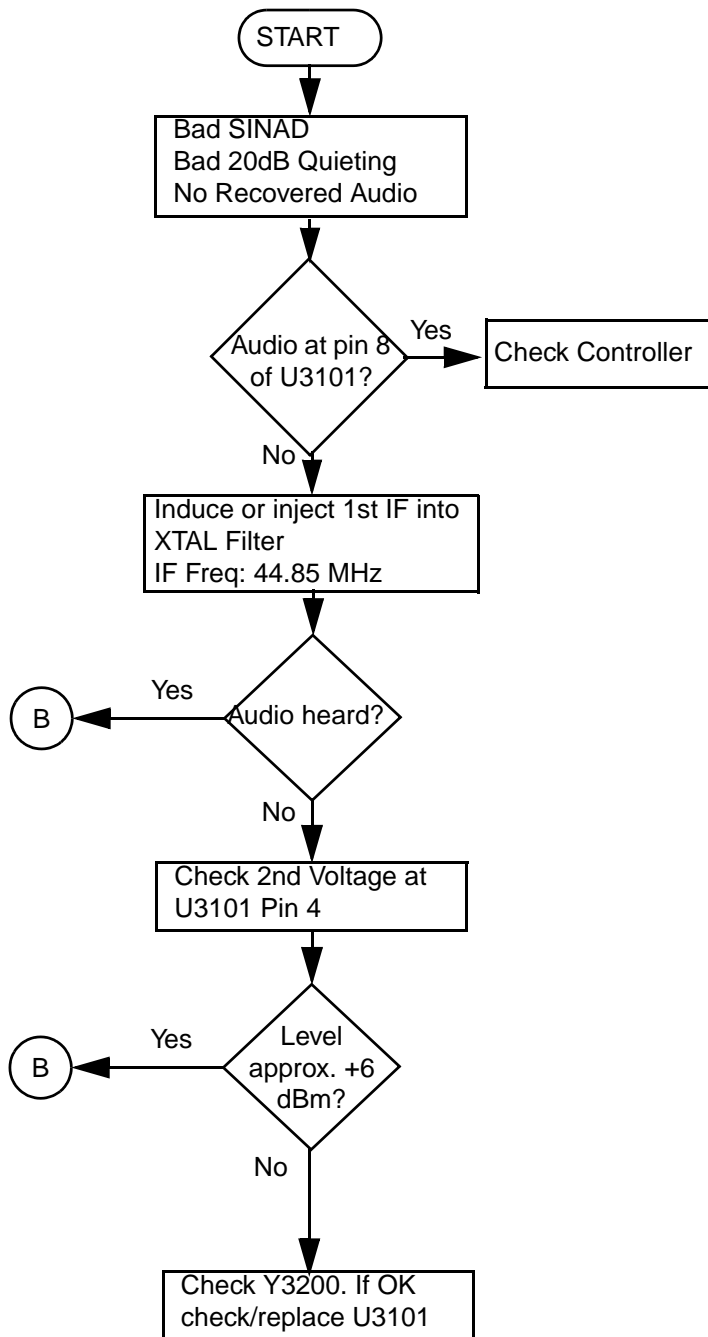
START

Bad SINAD
Bad 20dB Quieting
No Recovered Audio

Audio at pin 8 of U3101?

Yes

Check Controller

No

Induce or inject 1st IF into XTAL Filter
IF Freq: 44.85 MHz

Yes

B

Audio heard?

No

Check 2nd Voltage at U3101 Pin 4

Yes

B

Level approx. +6 dBm?

No

Check Y3200. If OK check/replace U3101